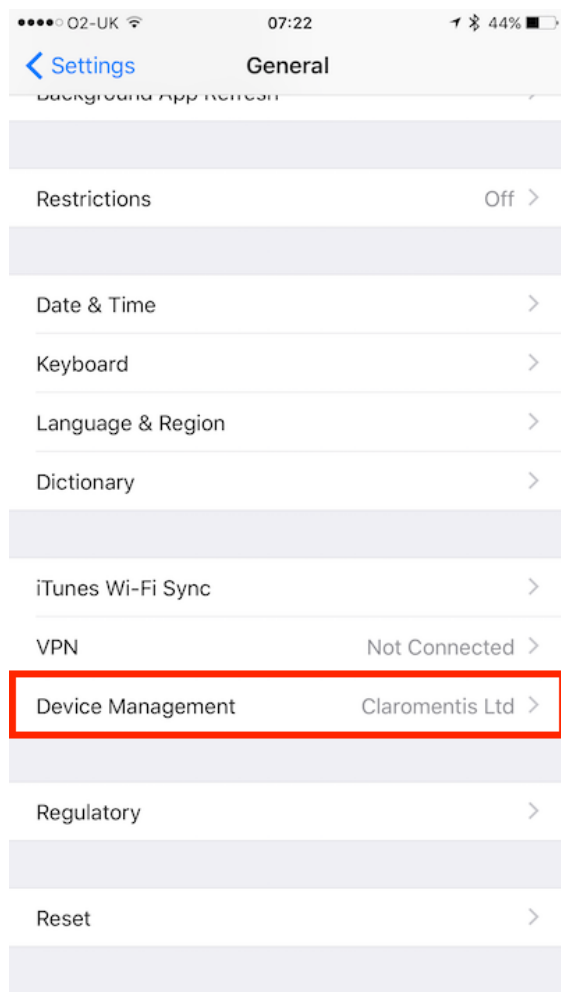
●●●●○ O2-UK 07:22 44%

Settings General

Background App Refresh

Restrictions Off

Date & Time

Keyboard

Language & Region

Dictionary

iTunes Wi-Fi Sync

VPN Not Connected

Device Management Claromentis Ltd

Regulatory

Reset